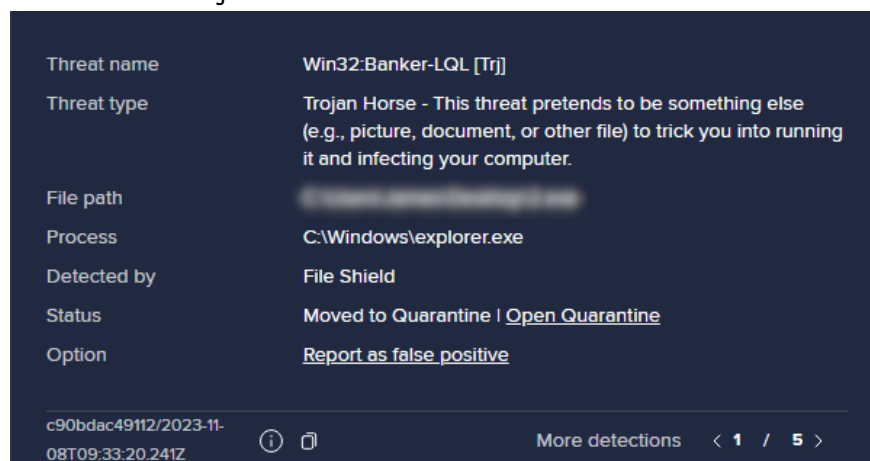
| | |
|---|---|
| Threat name | Win32:Banker-LQL [Trj] |
| Threat type | Trojan Horse - This threat pretends to be something else (e.g., picture, document, or other file) to trick you into running it and infecting your computer. |
| File path | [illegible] |
| Process | C:\Windows\explorer.exe |
| Detected by | File Shield |
| Status | Moved to Quarantine \| Open Quarantine |
| Option | Report as false positive |

c90bdac49112/2023-11-08T09:33:20.241Z

More detections ‹ 1 / 5 ›